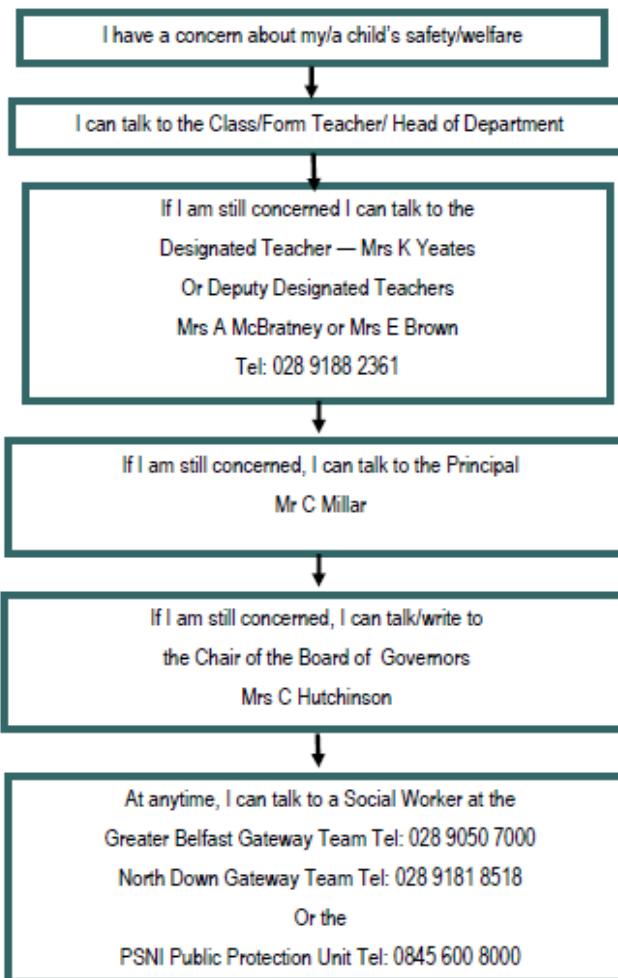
I have a concern about my/a child's safety/welfare

I can talk to the Class/Form Teacher/ Head of Department

If I am still concerned I can talk to the
Designated Teacher — Mrs K Yeates
Or Deputy Designated Teachers
Mrs A McBratney or Mrs E Brown
Tel: 028 9188 2361

If I am still concerned, I can talk to the Principal
Mr C Millar

If I am still concerned, I can talk/write to
the Chair of the Board of Governors
Mrs C Hutchinson

At anytime, I can talk to a Social Worker at the
Greater Belfast Gateway Team Tel: 028 9050 7000
North Down Gateway Team Tel: 028 9181 8518
Or the
PSNI Public Protection Unit Tel: 0845 600 8000